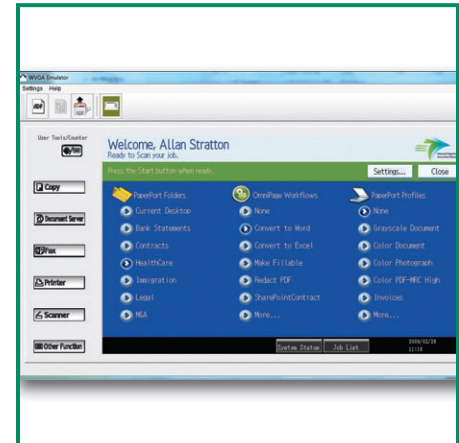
WVOA Emulator
Settings Help

User Tools/Counter

Copy

Document Server

Fax

Printer

Scanner

Other Function

Welcome, Allan Stratton
Ready to Scan your job.

Settings... Close

Press the Start button when ready.

PaperPort Folders
Current Desktop
Bank Statements
Contracts
HealthCare
Immigration
Legal
NDA

OmniPage Workflows
None
Convert to Word
Convert to Excel
Make Fillable
Redact PDF
SharePointContract
More...

PaperPort Profiles
None
Grayscale Document
Color Document
Color Photograph
Color PDF-MRC High
Invoices
More...

System Status Job List

2009/02/28 11:18